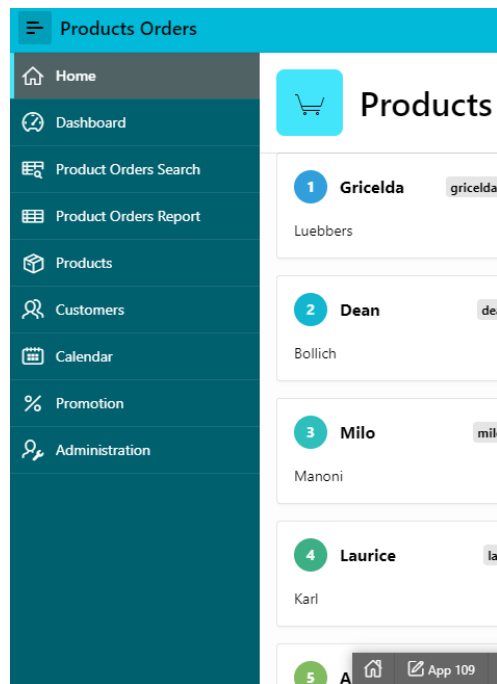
Products Orders

Home
Dashboard
Product Orders Search
Product Orders Report
Products
Customers
Calendar
Promotion
Administration

Products

1 Gricelda gricelda
Luebbers

2 Dean dea
Bollich

3 Milo mil
Manoni

4 Laurice la
Karl

5 A

App 109